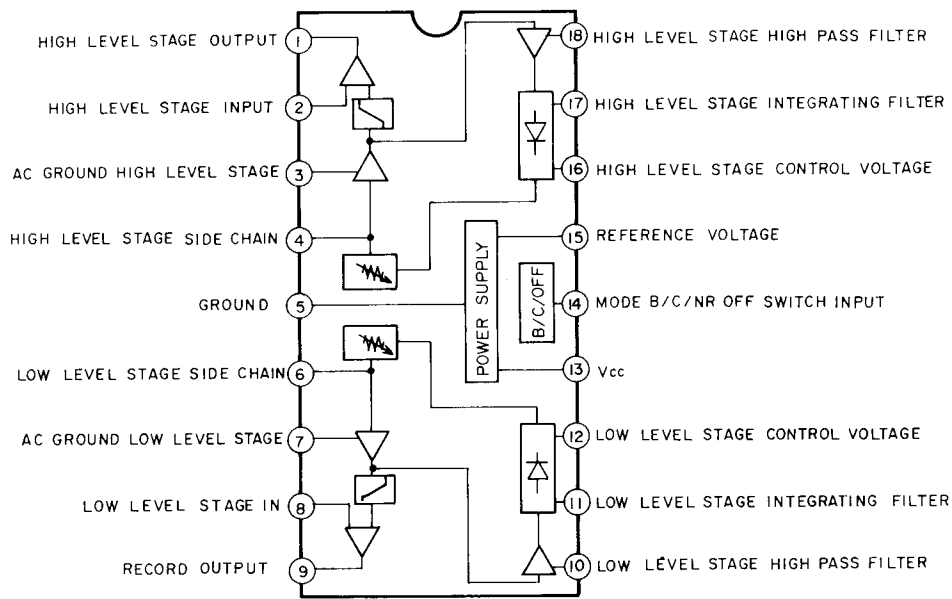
HIGH LEVEL STAGE OUTPUT 1
HIGH LEVEL STAGE INPUT 2
AC GROUND HIGH LEVEL STAGE 3
HIGH LEVEL STAGE SIDE CHAIN 4
GROUND 5
LOW LEVEL STAGE SIDE CHAIN 6
AC GROUND LOW LEVEL STAGE 7
LOW LEVEL STAGE IN 8
RECORD OUTPUT 9

POWER SUPPLY
B/C/OFF

18 HIGH LEVEL STAGE HIGH PASS FILTER
17 HIGH LEVEL STAGE INTEGRATING FILTER
16 HIGH LEVEL STAGE CONTROL VOLTAGE
15 REFERENCE VOLTAGE
14 MODE B/C/NR OFF SWITCH INPUT
13 Vcc
12 LOW LEVEL STAGE CONTROL VOLTAGE
11 LOW LEVEL STAGE INTEGRATING FILTER
10 LOW LEVEL STAGE HIGH PASS FILTER